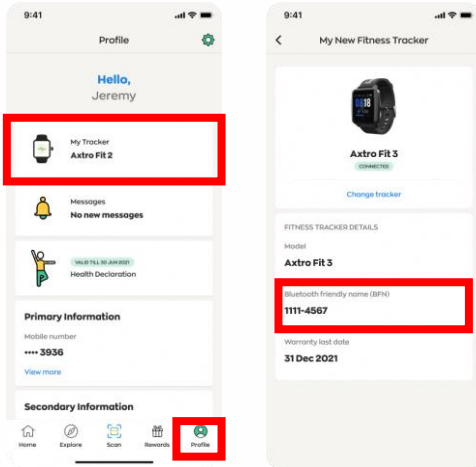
9:41

Profile

Hello,
Jeremy

My Tracker
Axtro Fit 2

Messages
No new messages

VALID TILL 30 JUN 2021
Health Declaration

Primary Information

Mobile number
•••• 3936

View more

Secondary Information

Home Explore Scan Rewards Profile

9:41

My New Fitness Tracker

Axtro Fit 3
CONNECTED

Change tracker

FITNESS TRACKER DETAILS

Model
Axtro Fit 3

Bluetooth friendly name (BFN)
1111-4567

Warranty last date
31 Dec 2021